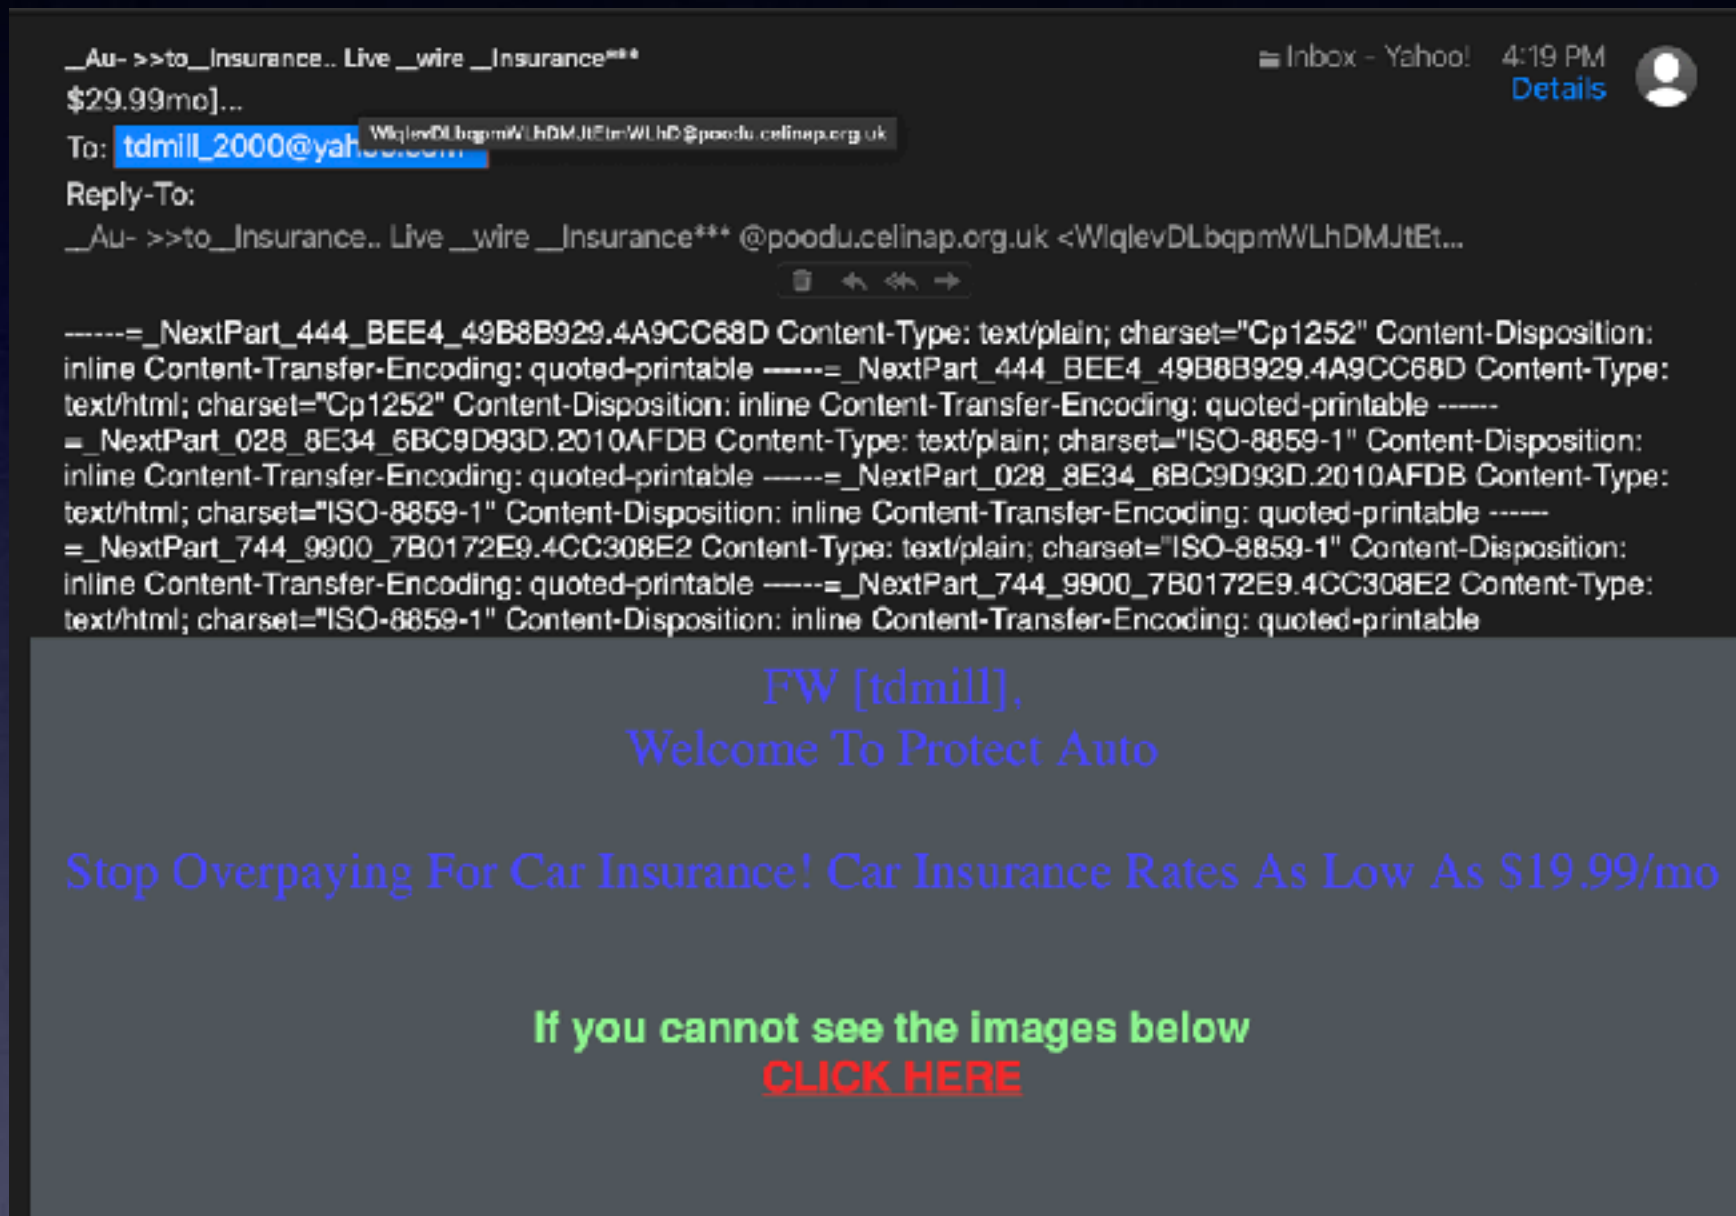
_Au- >>to_Insurance.. Live _wire _Insurance***
$29.99mo]...

Inbox - Yahoo! 4:19 PM
Details

To: tdmill_2000@yah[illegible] WiqlevDLbqpmWLhDMJtEtmWLhD@poodu.celinap.org.uk

Reply-To:
_Au- >>to_Insurance.. Live _wire _Insurance*** @poodu.celinap.org.uk <WiqlevDLbqpmWLhDMJtEt...

------=_NextPart_444_BEE4_49B8B929.4A9CC68D Content-Type: text/plain; charset="Cp1252" Content-Disposition: inline Content-Transfer-Encoding: quoted-printable ------=_NextPart_444_BEE4_49B8B929.4A9CC68D Content-Type: text/html; charset="Cp1252" Content-Disposition: inline Content-Transfer-Encoding: quoted-printable ------=_NextPart_028_8E34_6BC9D93D.2010AFDB Content-Type: text/plain; charset="ISO-8859-1" Content-Disposition: inline Content-Transfer-Encoding: quoted-printable ------=_NextPart_028_8E34_6BC9D93D.2010AFDB Content-Type: text/html; charset="ISO-8859-1" Content-Disposition: inline Content-Transfer-Encoding: quoted-printable ------=_NextPart_744_9900_7B0172E9.4CC308E2 Content-Type: text/plain; charset="ISO-8859-1" Content-Disposition: inline Content-Transfer-Encoding: quoted-printable ------=_NextPart_744_9900_7B0172E9.4CC308E2 Content-Type: text/html; charset="ISO-8859-1" Content-Disposition: inline Content-Transfer-Encoding: quoted-printable

FW [tdmill],
Welcome To Protect Auto

Stop Overpaying For Car Insurance! Car Insurance Rates As Low As $19.99/mo

If you cannot see the images below
CLICK HERE